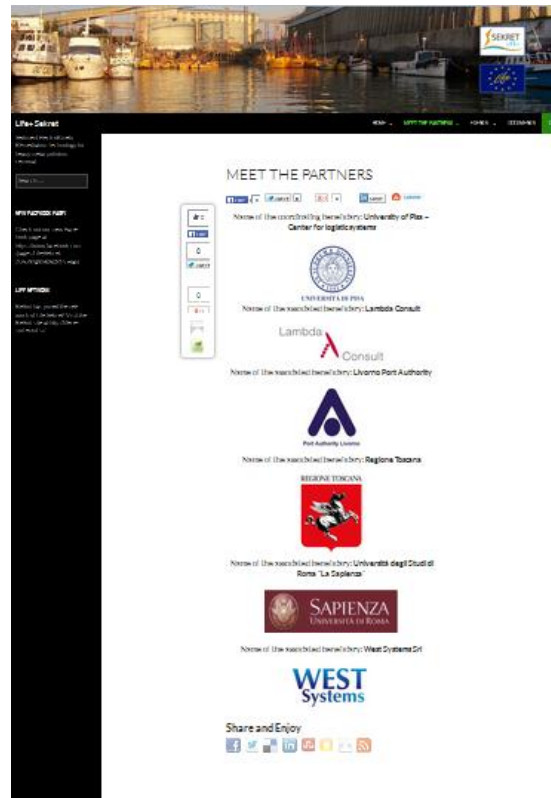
SEKRET

Life+Sekret

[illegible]

Search ...

NEW FACEBOOK PAGE!

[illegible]

LIFE NETWORK

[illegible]

HOME    MEET THE PARTNERS    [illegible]    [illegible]

MEET THE PARTNERS

Name of the coordinating beneficiary: University of Pisa – Center for logistic systems

UNIVERSITÀ DI PISA

Name of the associated beneficiary: Lambda Consult

Lambda Consult

Name of the associated beneficiary: Livorno Port Authority

Port Authority Livorno

Name of the associated beneficiary: Regione Toscana

REGIONE TOSCANA

Name of the associated beneficiary: Università degli Studi di Roma "La Sapienza"

SAPIENZA UNIVERSITÀ DI ROMA

Name of the associated beneficiary: West Systems Srl

WEST Systems

Share and Enjoy